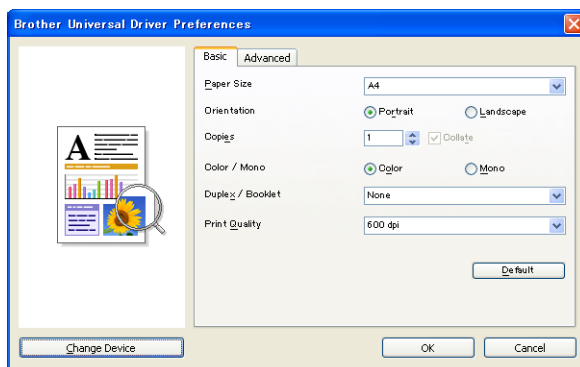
Brother Universal Driver Preferences

Basic | Advanced

Paper Size | A4
Orientation | Portrait | Landscape
Copies | 1 | Collate
Color / Mono | Color | Mono
Duplex / Booklet | None
Print Quality | 600 dpi

Default

Change Device

OK

Cancel

A